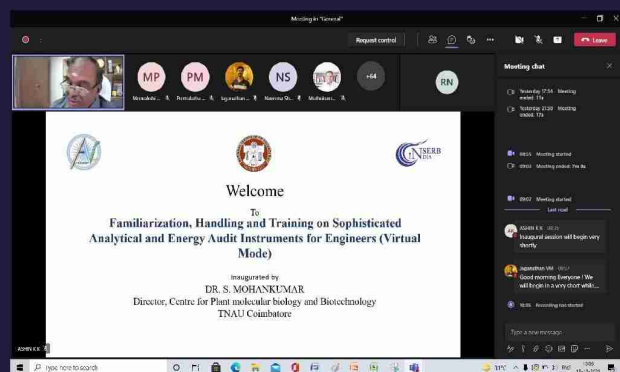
Meeting in "General"

Request control

Leave

MP PM NS +64 RN

Meenakshi... Premalatha... Jaganathan... Neerena Sh... Muthukum...

ASHIN K K

Meeting chat

Yesterday 17:54 Meeting ended: 11s

Yesterday 21:30 Meeting ended: 17s

09:53 Meeting started

09:53 Meeting ended: 1m 8s

09:53 Meeting started

Last read

ASHIN K K 09:5
Inaugural session will begin very shortly

Jaganathan VM 09:5
Good morning Everyone ! We will begin in a very short while...

10:05 Recording has started

Type a new message

SERB

Welcome

To

Familiarization, Handling and Training on Sophisticated Analytical and Energy Audit Instruments for Engineers (Virtual Mode)

Inaugurated by

DR. S. MOHANKUMAR

Director, Centre for Plant molecular biology and Biotechnology

TNAU Coimbatore

Type here to search

31°C